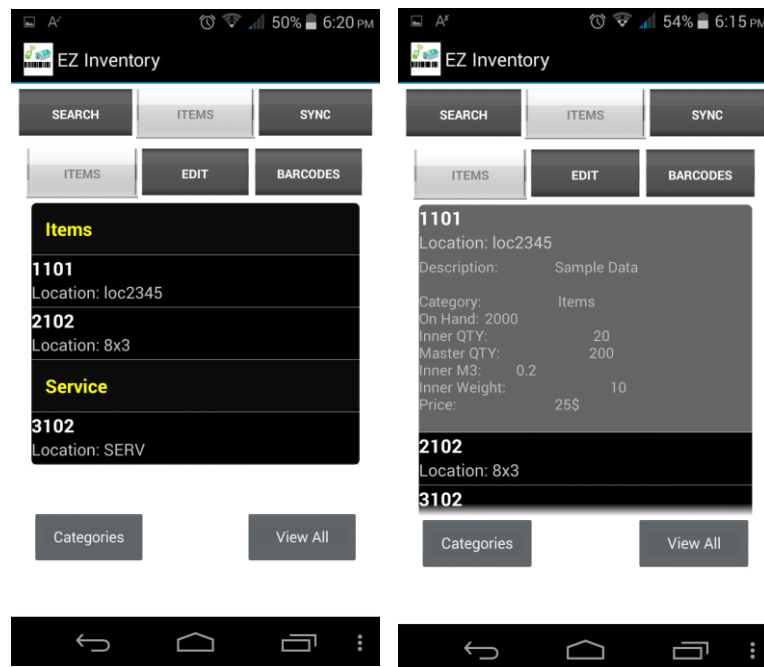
50% 6:20 PM

EZ Inventory

SEARCH
ITEMS
SYNC

ITEMS
EDIT
BARCODES

Items

1101
Location: loc2345

2102
Location: 8x3

Service

3102
Location: SERV

Categories
View All

54% 6:15 PM

EZ Inventory

SEARCH
ITEMS
SYNC

ITEMS
EDIT
BARCODES

1101
Location: loc2345
Description: Sample Data

Category: Items
On Hand: 2000
Inner QTY: 20
Master QTY: 200
Inner M3: 0.2
Inner Weight: 10
Price: 25$

2102
Location: 8x3

3102

Categories
View All